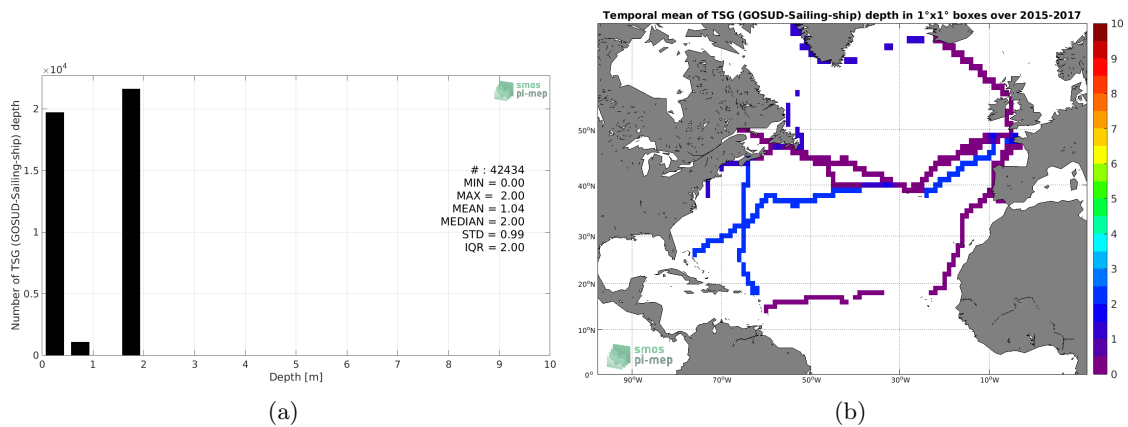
$\times10^4$

smos pi-mep

Number of TSG (GOSUD-Sailing-ship) depth

2
1.5
1
0.5
0

# : 42434
MIN = 0.00
MAX = 2.00
MEAN = 1.04
MEDIAN = 2.00
STD = 0.99
IQR = 2.00

0 1 2 3 4 5 6 7 8 9 10
Depth [m]

(a)

Temporal mean of TSG (GOSUD-Sailing-ship) depth in 1°x1° boxes over 2015-2017

50°N
40°N
30°N
20°N
10°N
0°

90°W 70°W 50°W 30°W 10°W

smos pi-mep

10
9
8
7
6
5
4
3
2
1
0

(b)